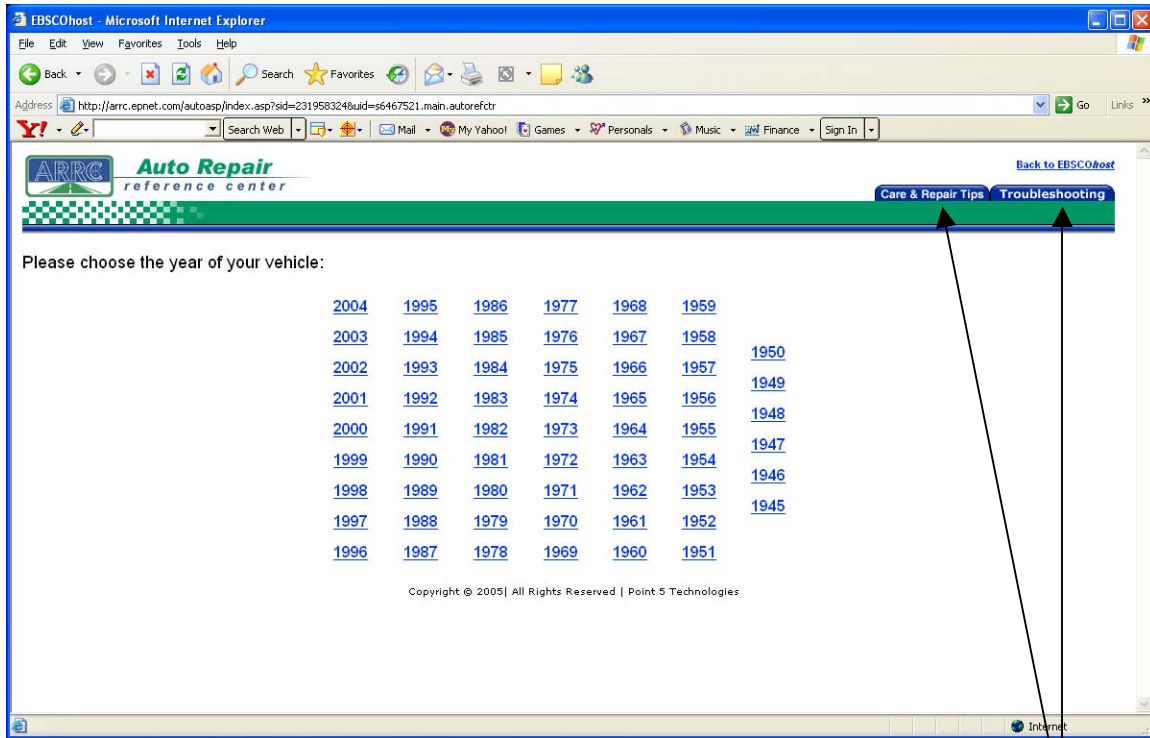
EBSCOhost - Microsoft Internet Explorer

File Edit View Favorites Tools Help

Back Search Favorites

Address http://arrc.epnet.com/autoasp/index.asp?sid=231958324&uid=s6467521.main.autorefctr Go Links

Search Web Mail My Yahoo! Games Personals Music Finance Sign In

ARRC Auto Repair reference center

Back to EBSCOhost

Care & Repair Tips Troubleshooting

Please choose the year of your vehicle:

| 2004 | 1995 | 1986 | 1977 | 1968 | 1959 | |
|---|---|---|---|---|---|---|
| 2003 | 1994 | 1985 | 1976 | 1967 | 1958 | 1950 |
| 2002 | 1993 | 1984 | 1975 | 1966 | 1957 | 1949 |
| 2001 | 1992 | 1983 | 1974 | 1965 | 1956 | 1948 |
| 2000 | 1991 | 1982 | 1973 | 1964 | 1955 | 1947 |
| 1999 | 1990 | 1981 | 1972 | 1963 | 1954 | 1946 |
| 1998 | 1989 | 1980 | 1971 | 1962 | 1953 | 1945 |
| 1997 | 1988 | 1979 | 1970 | 1961 | 1952 | |
| 1996 | 1987 | 1978 | 1969 | 1960 | 1951 | |

Copyright © 2005| All Rights Reserved | Point 5 Technologies

Internet